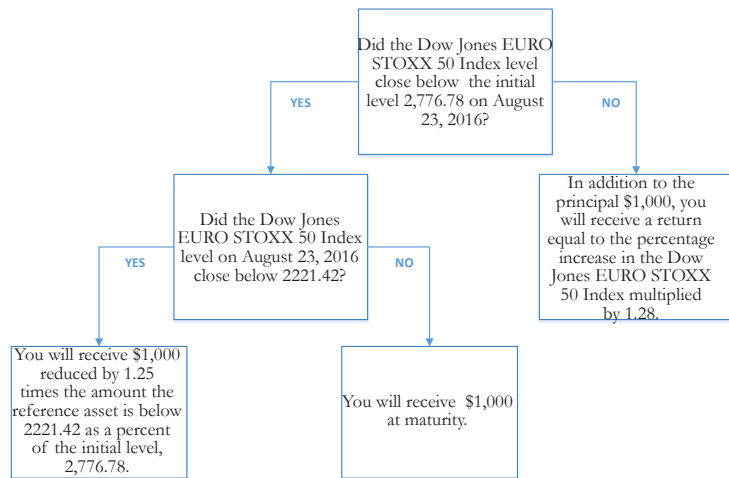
Did the Dow Jones EURO STOXX 50 Index level close below the initial level 2,776.78 on August 23, 2016?

YES

NO

Did the Dow Jones EURO STOXX 50 Index level on August 23, 2016 close below 2221.42?

In addition to the principal $1,000, you will receive a return equal to the percentage increase in the Dow Jones EURO STOXX 50 Index multiplied by 1.28.

YES

NO

You will receive $1,000 reduced by 1.25 times the amount the reference asset is below 2221.42 as a percent of the initial level, 2,776.78.

You will receive $1,000 at maturity.